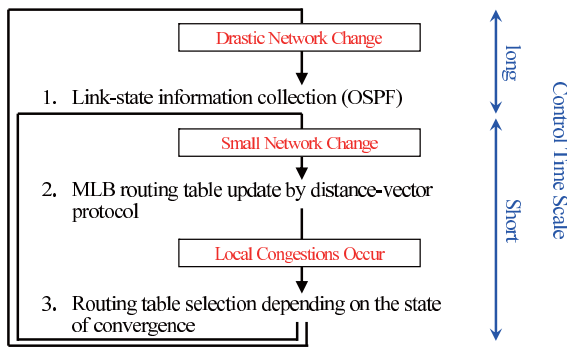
Drastic Network Change

1. Link-state information collection (OSPF)

Small Network Change

2. MLB routing table update by distance-vector protocol

Local Congestions Occur

3. Routing table selection depending on the state of convergence

long

Short

Control Time Scale